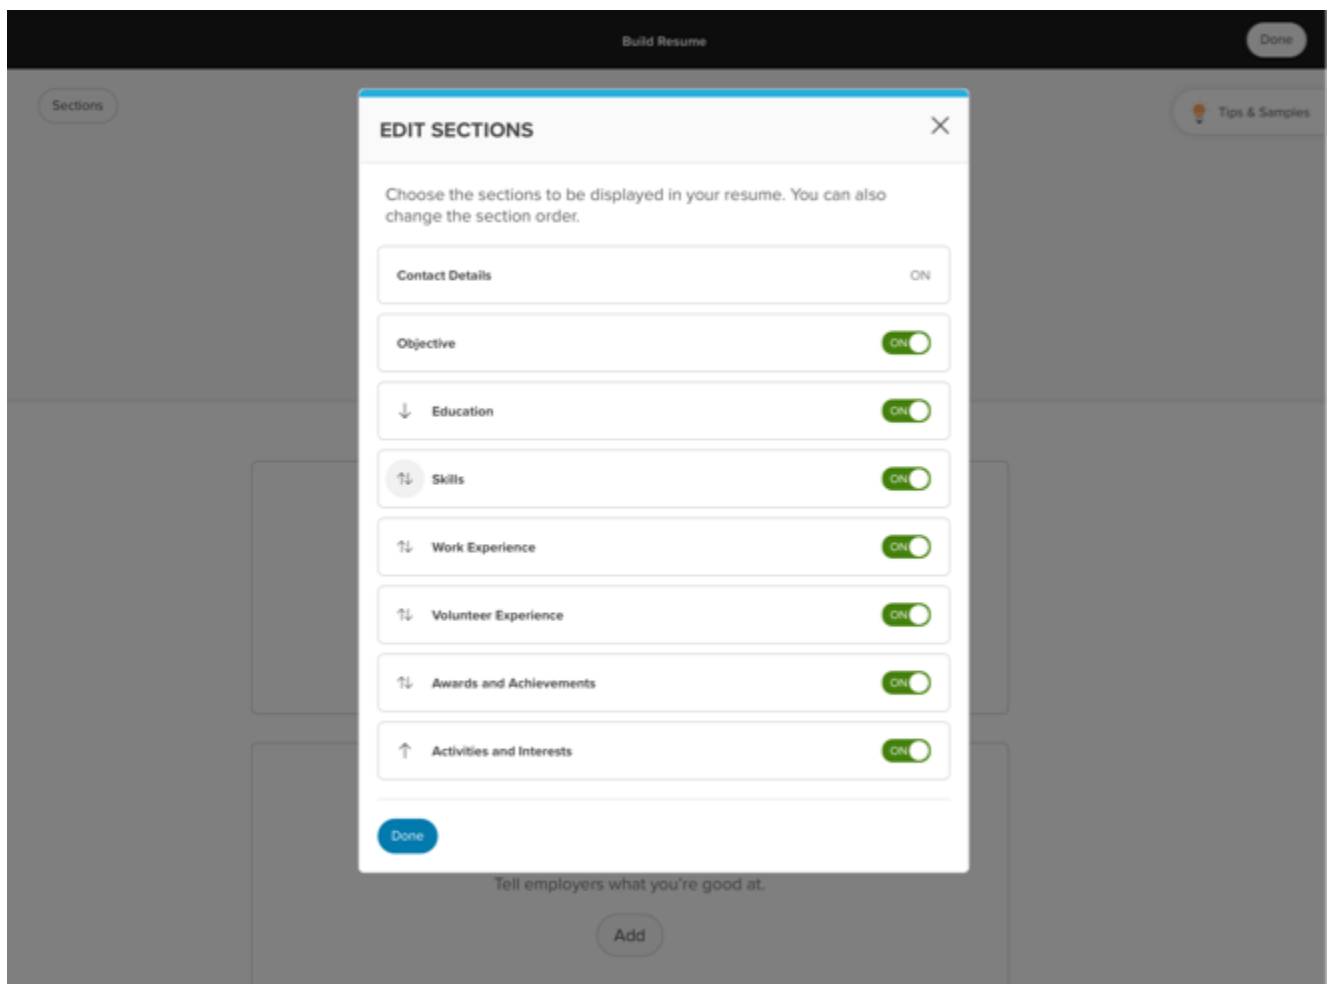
Build Resume

Done

Sections

Tips & Samples

EDIT SECTIONS

Choose the sections to be displayed in your resume. You can also change the section order.

Contact Details ON

Objective ON

Education ON

Skills ON

Work Experience ON

Volunteer Experience ON

Awards and Achievements ON

Activities and Interests ON

Done

Tell employers what you're good at.

Add